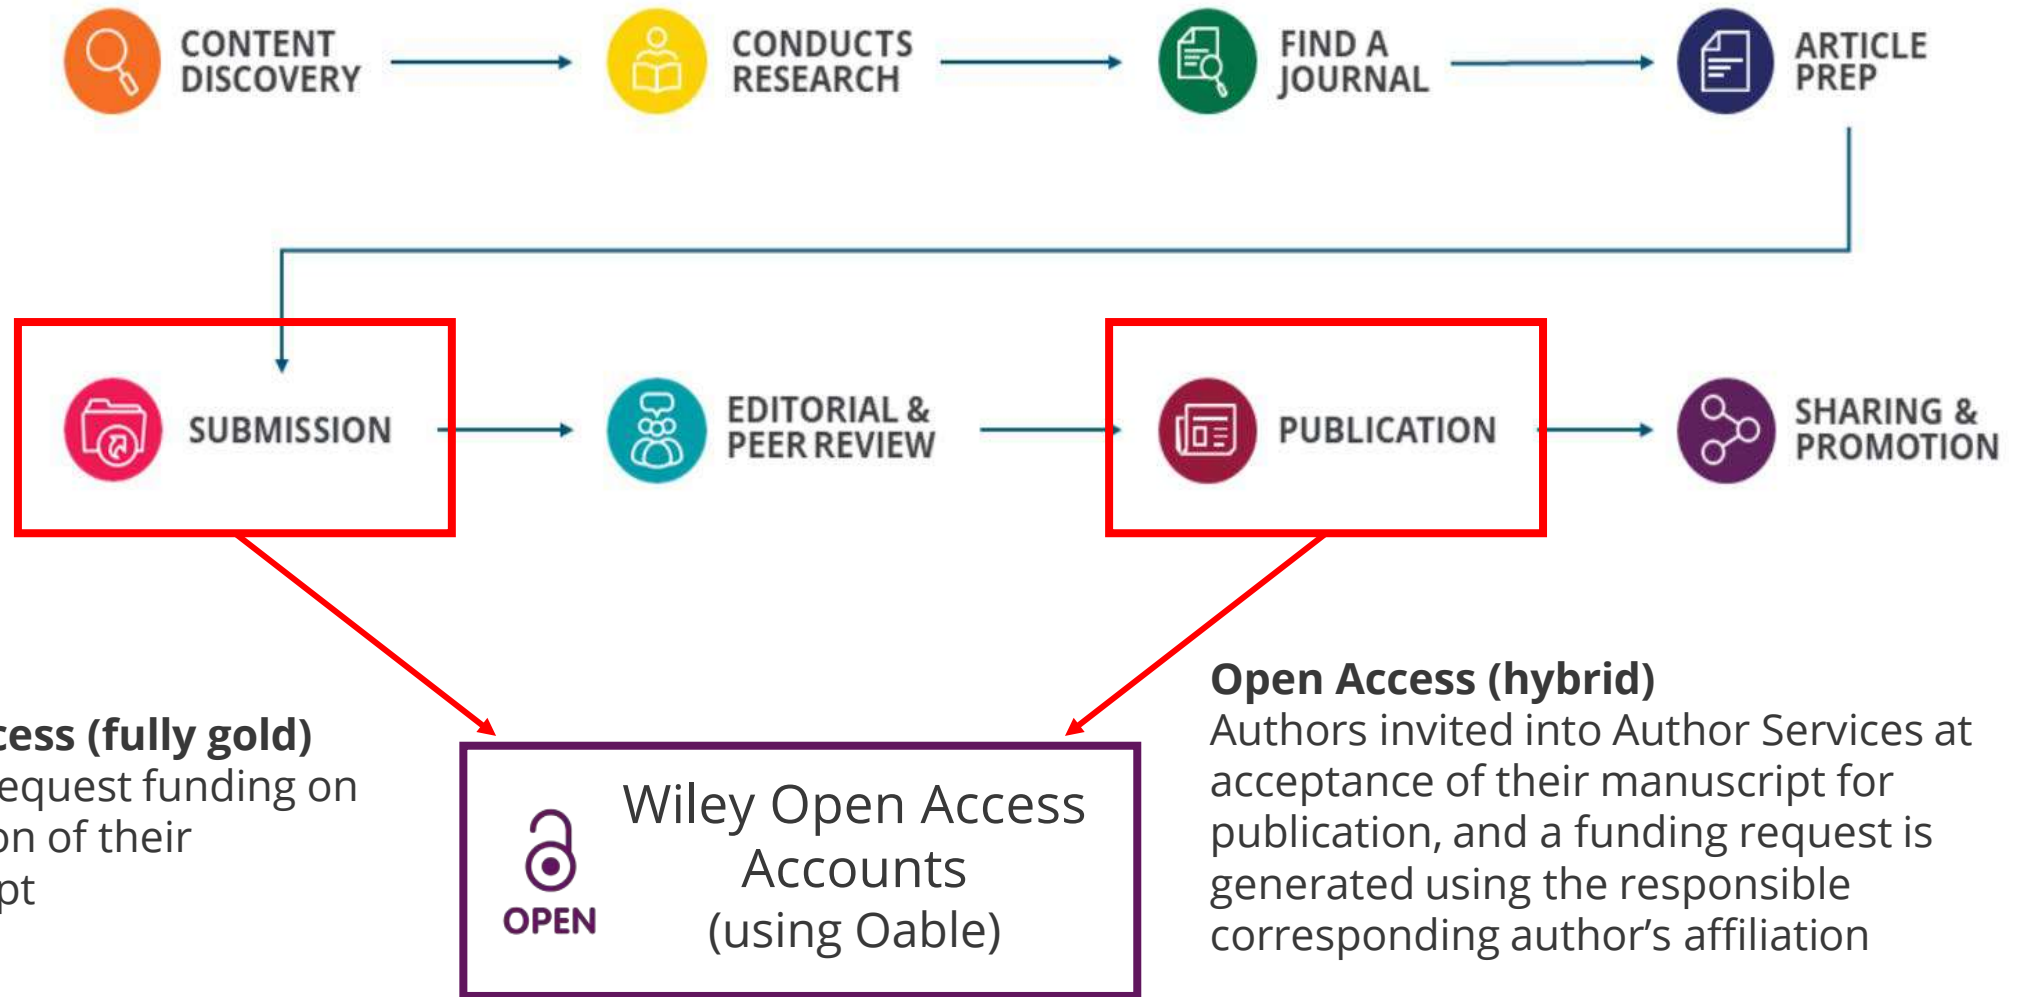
CONTENT DISCOVERY

CONDUCTS RESEARCH

FIND A JOURNAL

ARTICLE PREP

SUBMISSION

EDITORIAL & PEER REVIEW

PUBLICATION

SHARING & PROMOTION

cess (fully gold)
equest funding on
on of their
pt

OPEN

Wiley Open Access Accounts (using Oable)

Open Access (hybrid)
Authors invited into Author Services at acceptance of their manuscript for publication, and a funding request is generated using the responsible corresponding author's affiliation